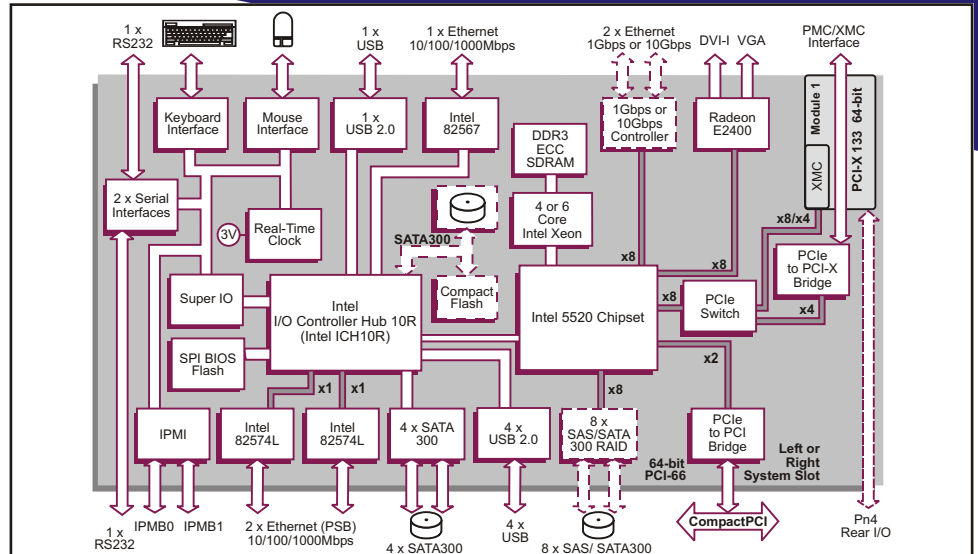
1 x RS232

1 x USB

1 x Ethernet 10/100/1000Mbps

2 x Ethernet 1Gbps or 10Gbps

DVI-I

VGA

PMC/XMC Interface

Keyboard Interface

Mouse Interface

1 x USB 2.0

Intel 82567

1Gbps or 10Gbps Controller

Radeon E2400

Module 1

PCI-X 133 64-bit

XMC

DDR3 ECC SDRAM

2 x Serial Interfaces

3V

Real-Time Clock

4 or 6 Core Intel Xeon

x8/x4

SATA300

x8

x8

PCIe to PCI-X Bridge

Super IO

Intel I/O Controller Hub 10R (Intel ICH10R)

Compact Flash

Intel 5520 Chipset

x8

PCIe Switch

x4

SPI BIOS Flash

x2

x1

x1

x8

IPMI

Intel 82574L

Intel 82574L

4 x SATA 300

4 x USB 2.0

8 x SAS/SATA 300 RAID

PCIe to PCI Bridge

Left or Right System Slot

64-bit PCI-66

1 x RS232

IPMB0

IPMB1

2 x Ethernet (PSB) 10/100/1000Mbps

4 x SATA300

4 x USB

8 x SAS/ SATA300

CompactPCI

Pn4 Rear I/O